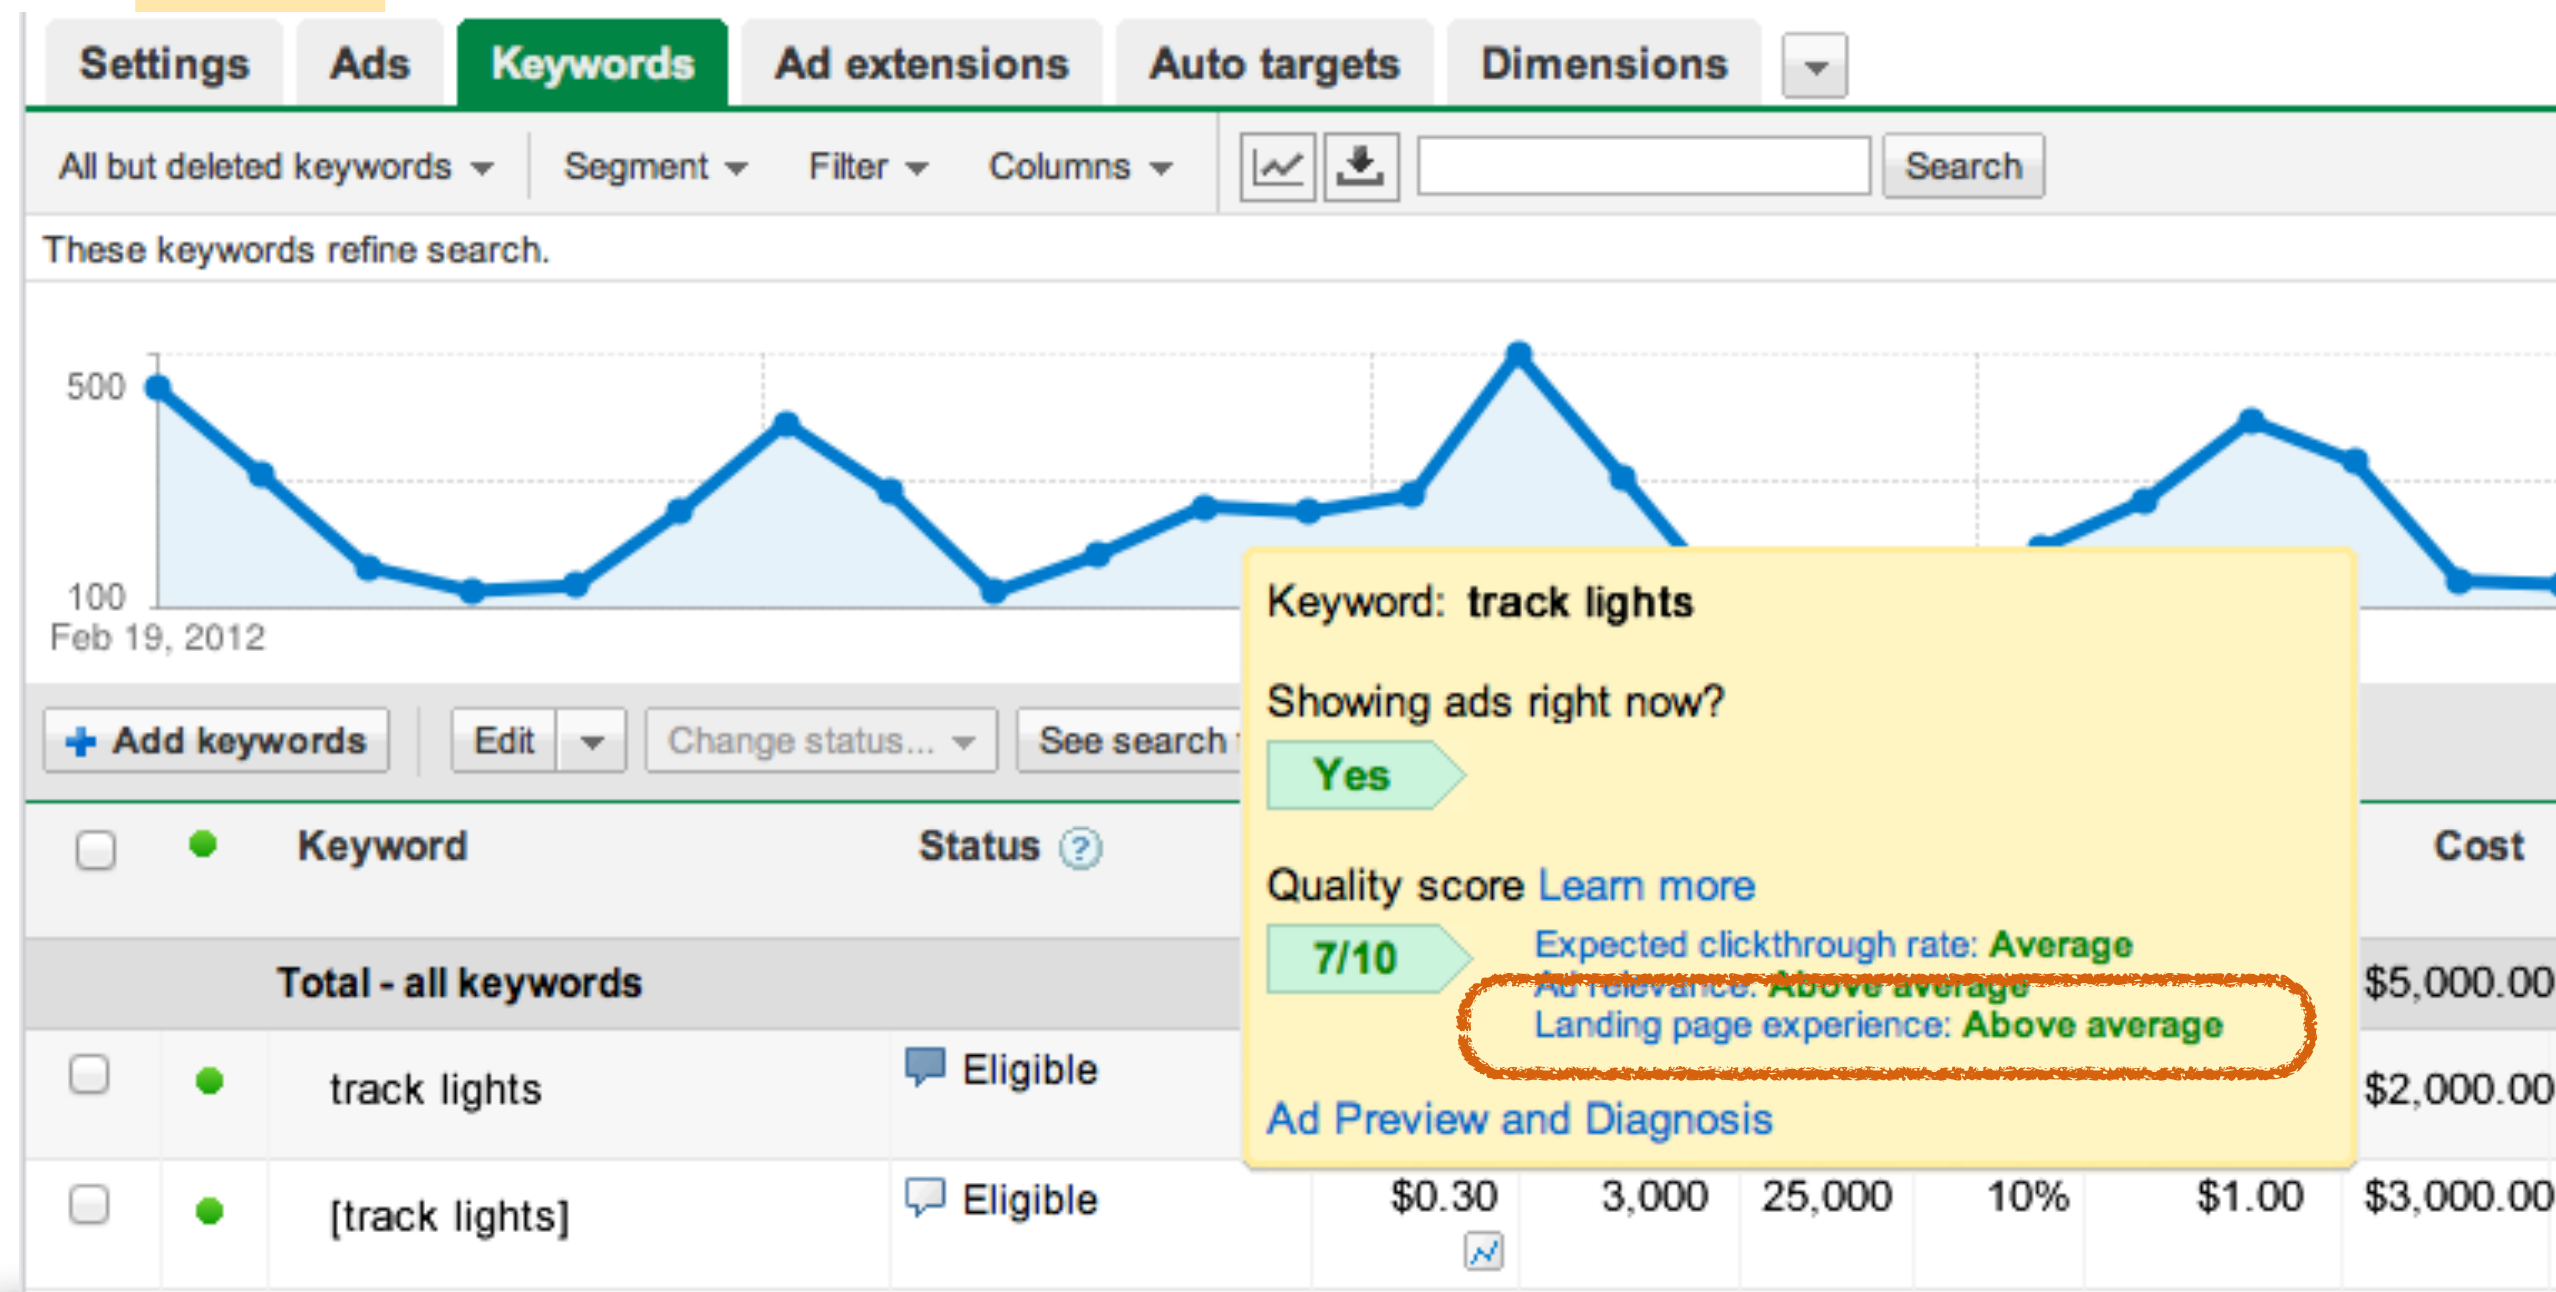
Settings Ads Keywords Ad extensions Auto targets Dimensions

All but deleted keywords Segment Filter Columns Search

These keywords refine search.

500
100
Feb 19, 2012

+ Add keywords Edit Change status... See search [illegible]

Keyword: track lights

Showing ads right now?

Yes

Quality score Learn more

7/10

Expected clickthrough rate: Average
Ad relevance: Above average
Landing page experience: Above average

Ad Preview and Diagnosis

| | | Keyword | Status | | | | | | Cost |
|---|---|---|---|---|---|---|---|---|---|
| | | Total - all keywords | | | | | | | $5,000.00 |
| | | track lights | Eligible | | | | | | $2,000.00 |
| | | [track lights] | Eligible | $0.30 | 3,000 | 25,000 | 10% | $1.00 | $3,000.00 |